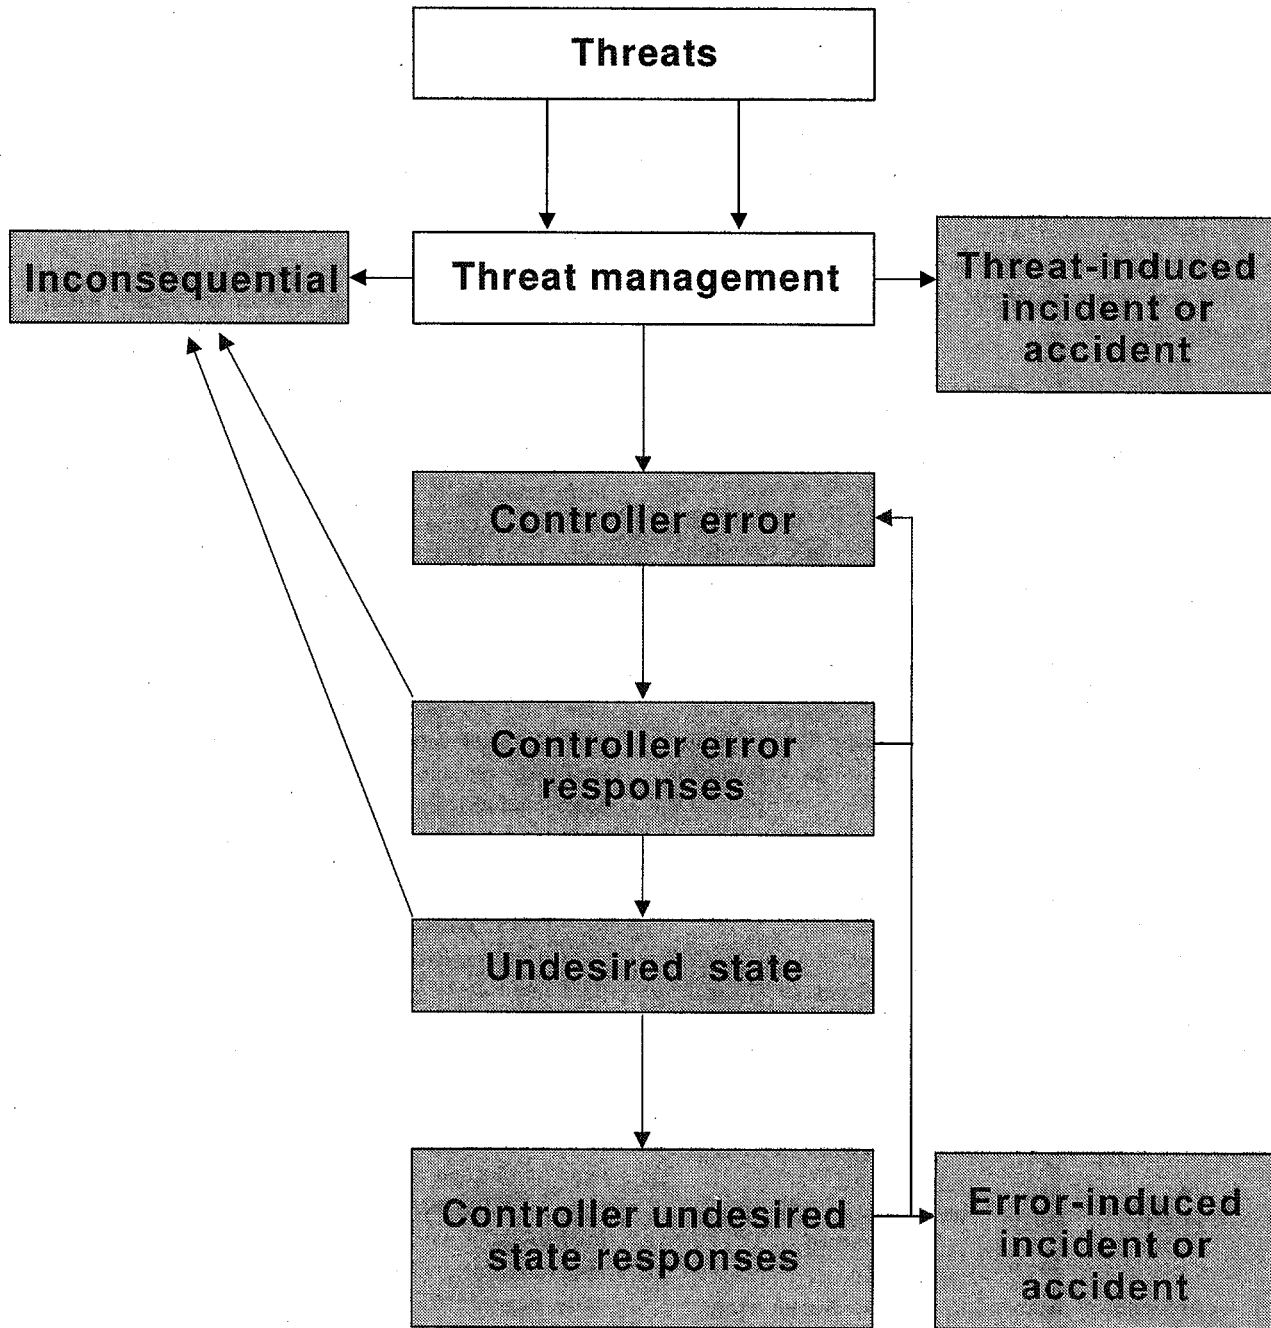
Threats

Inconsequential

Threat management

Threat-induced incident or accident

Controller error

Controller error responses

Undesired state

Controller undesired state responses

Error-induced incident or accident